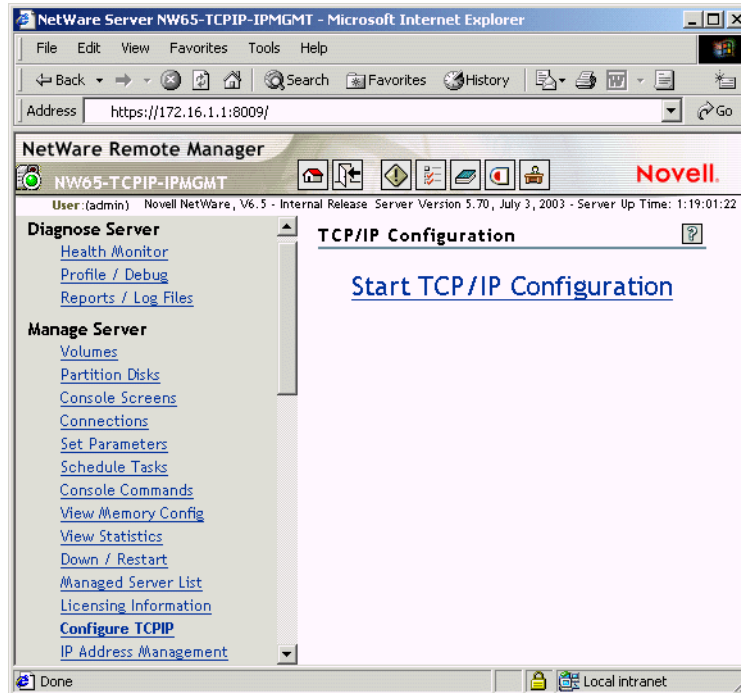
NetWare Server NW65-TCPIP-IPMGMT - Microsoft Internet Explorer

File Edit View Favorites Tools Help

Back Search Favorites History

Address https://172.16.1.1:8009/ Go

NetWare Remote Manager

NW65-TCPIP-IPMGMT

Novell.

User:(admin) Novell NetWare, V6.5 - Internal Release Server Version 5.70, July 3, 2003 - Server Up Time: 1:19:01:22

Diagnose Server
Health Monitor
Profile / Debug
Reports / Log Files

Manage Server
Volumes
Partition Disks
Console Screens
Connections
Set Parameters
Schedule Tasks
Console Commands
View Memory Config
View Statistics
Down / Restart
Managed Server List
Licensing Information
Configure TCPIP
IP Address Management

TCP/IP Configuration

Start TCP/IP Configuration

Done

Local intranet